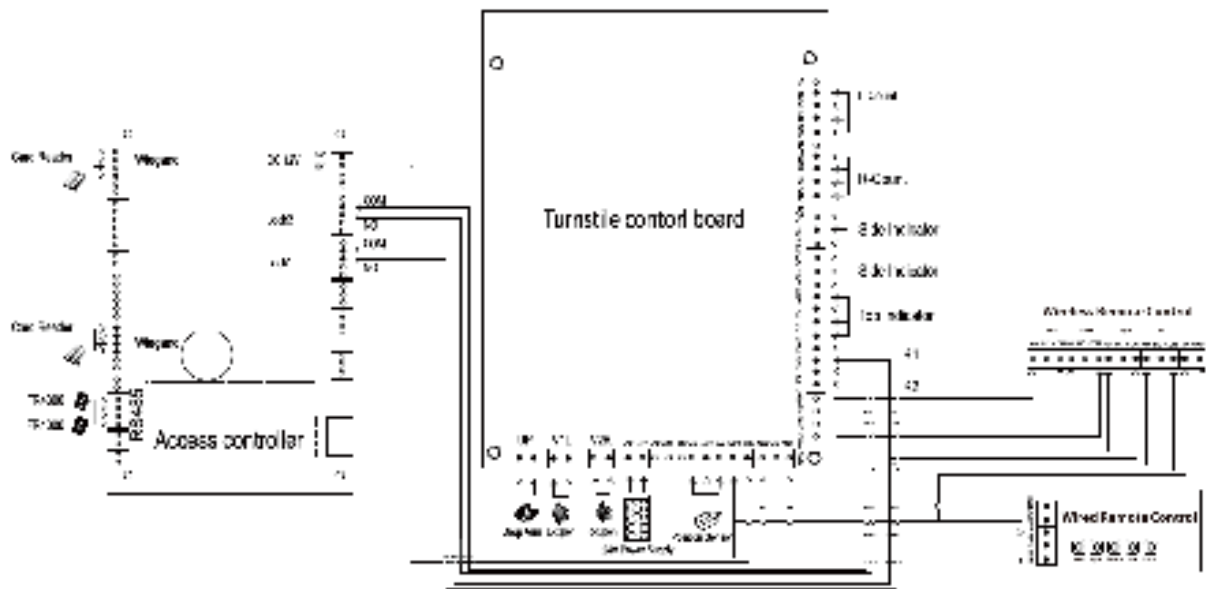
Card Reader
Wiegand
Card Reader
Wiegand
RS485
Access controller
COM
NO
COM
NO
Turnstile contorl board
Count
B-Count
Side Indicator
Side Indicator
Top Indicator
A1
A2
Wireless Remote Control
Wired Remote Control
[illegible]